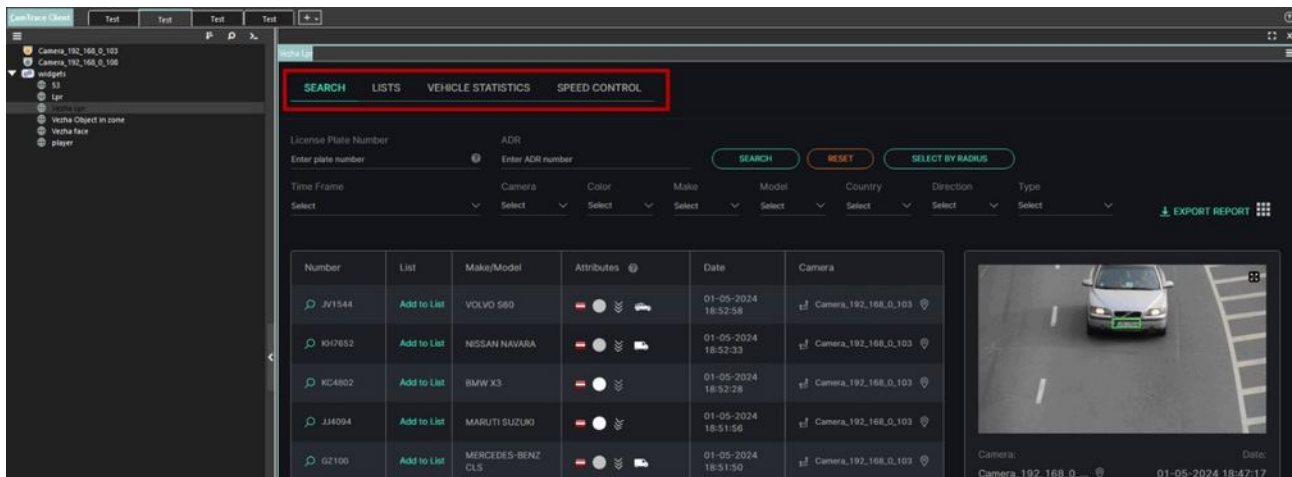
CamTrace Client | Test | Test | Test | Test | +

Camera_192_168_0_103
Camera_192_168_0_108
widgets
53
lpr
Vezha Lpr
Vezha Object in zone
Vezha face
player

Vezha Lpr

SEARCH LISTS VEHICLE STATISTICS SPEED CONTROL

License Plate Number
Enter plate number
ADR
Enter ADR number
SEARCH
RESET
SELECT BY RADIUS

Time Frame
Select
Camera
Select
Color
Select
Make
Select
Model
Select
Country
Select
Direction
Select
Type
Select
EXPORT REPORT

| Number | List | Make/Model | Attributes | Date | Camera |
|---|---|---|---|---|---|
| JV1544 | Add to List | VOLVO S60 | | 01-05-2024 18:52:58 | Camera_192_168_0_103 |
| KH7652 | Add to List | NISSAN NAVARA | | 01-05-2024 18:52:33 | Camera_192_168_0_103 |
| KC4802 | Add to List | BMW X3 | | 01-05-2024 18:52:28 | Camera_192_168_0_103 |
| JJ4094 | Add to List | MARUTI SUZUKI | | 01-05-2024 18:51:56 | Camera_192_168_0_103 |
| GZ100 | Add to List | MERCEDES-BENZ CLS | | 01-05-2024 18:51:50 | Camera_192_168_0_103 |

Camera:
Camera_192_168_0_...
Date:
01-05-2024 18:47:17